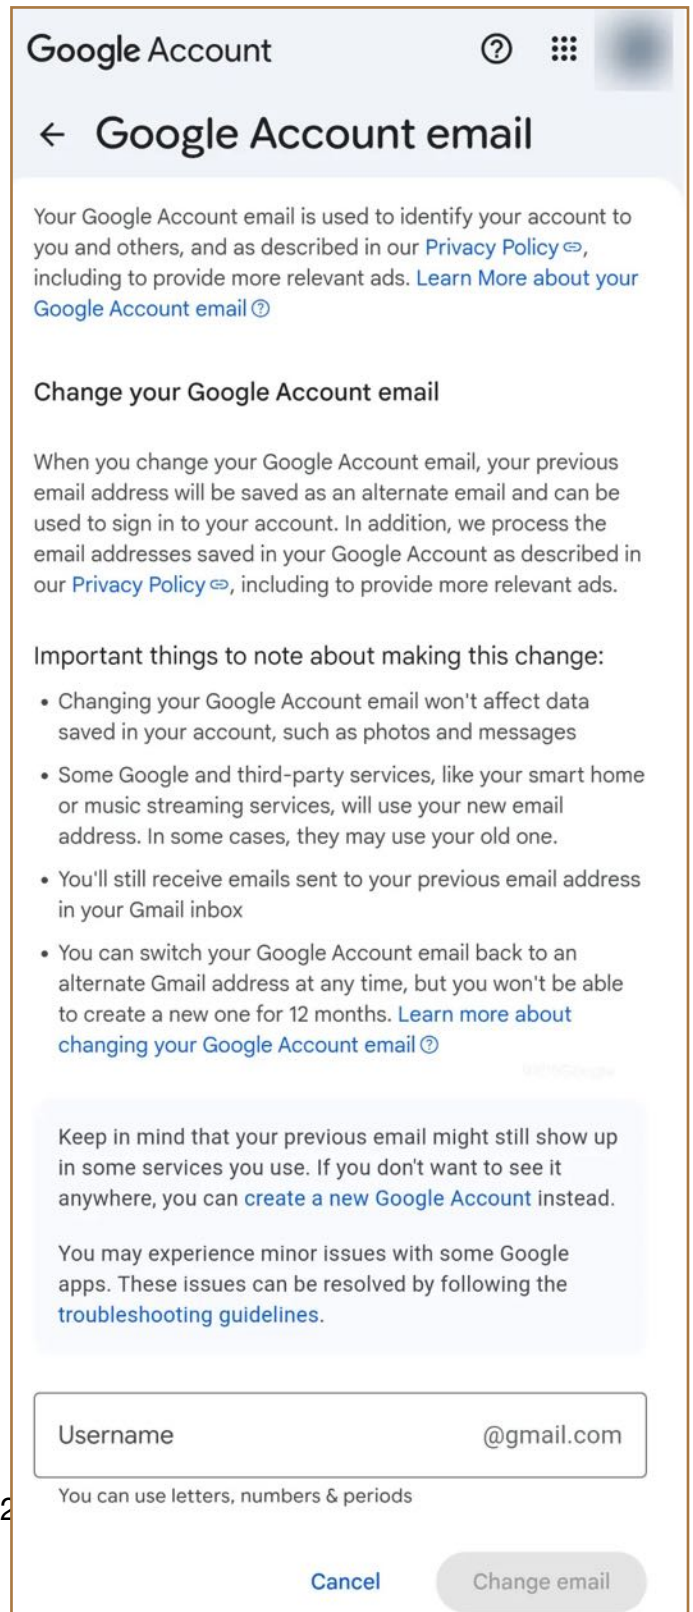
Google Account

← Google Account email

Your Google Account email is used to identify your account to you and others, and as described in our Privacy Policy, including to provide more relevant ads. Learn More about your Google Account email

Change your Google Account email

When you change your Google Account email, your previous email address will be saved as an alternate email and can be used to sign in to your account. In addition, we process the email addresses saved in your Google Account as described in our Privacy Policy, including to provide more relevant ads.

Important things to note about making this change:

• Changing your Google Account email won't affect data saved in your account, such as photos and messages

• Some Google and third-party services, like your smart home or music streaming services, will use your new email address. In some cases, they may use your old one.

• You'll still receive emails sent to your previous email address in your Gmail inbox

• You can switch your Google Account email back to an alternate Gmail address at any time, but you won't be able to create a new one for 12 months. Learn more about changing your Google Account email

Keep in mind that your previous email might still show up in some services you use. If you don't want to see it anywhere, you can create a new Google Account instead.

You may experience minor issues with some Google apps. These issues can be resolved by following the troubleshooting guidelines.

Username @gmail.com

2

You can use letters, numbers & periods

Cancel Change email